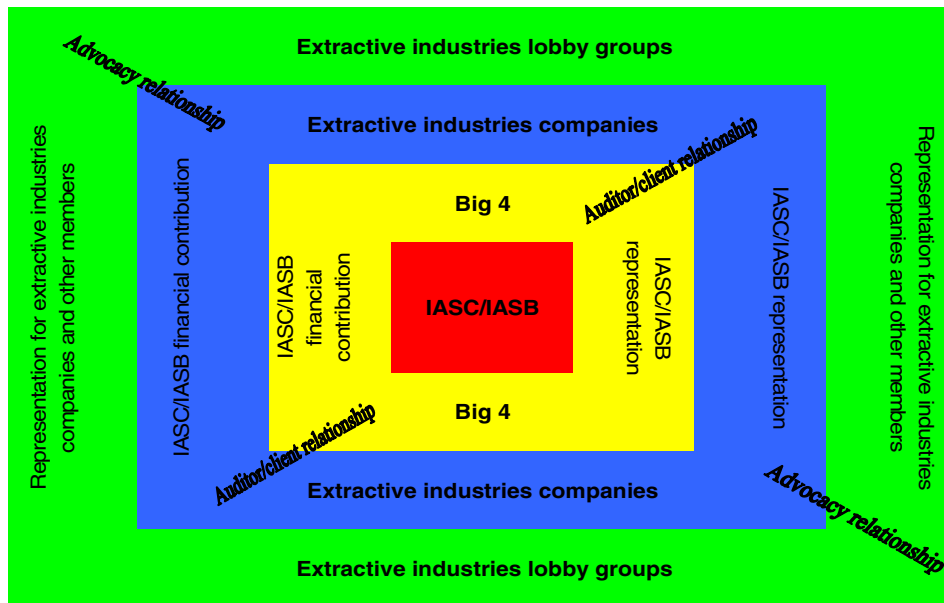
Extractive industries lobby groups

Advocacy relationship

Extractive industries companies

Auditor/client relationship

Representation for extractive industries companies and other members

IASC/IASB financial contribution

Big 4

IASC/IASB financial contribution

IASC/IASB

IASC/IASB representation

Big 4

IASC/IASB representation

Representation for extractive industries companies and other members

Auditor/client relationship

Extractive industries companies

Advocacy relationship

Extractive industries lobby groups